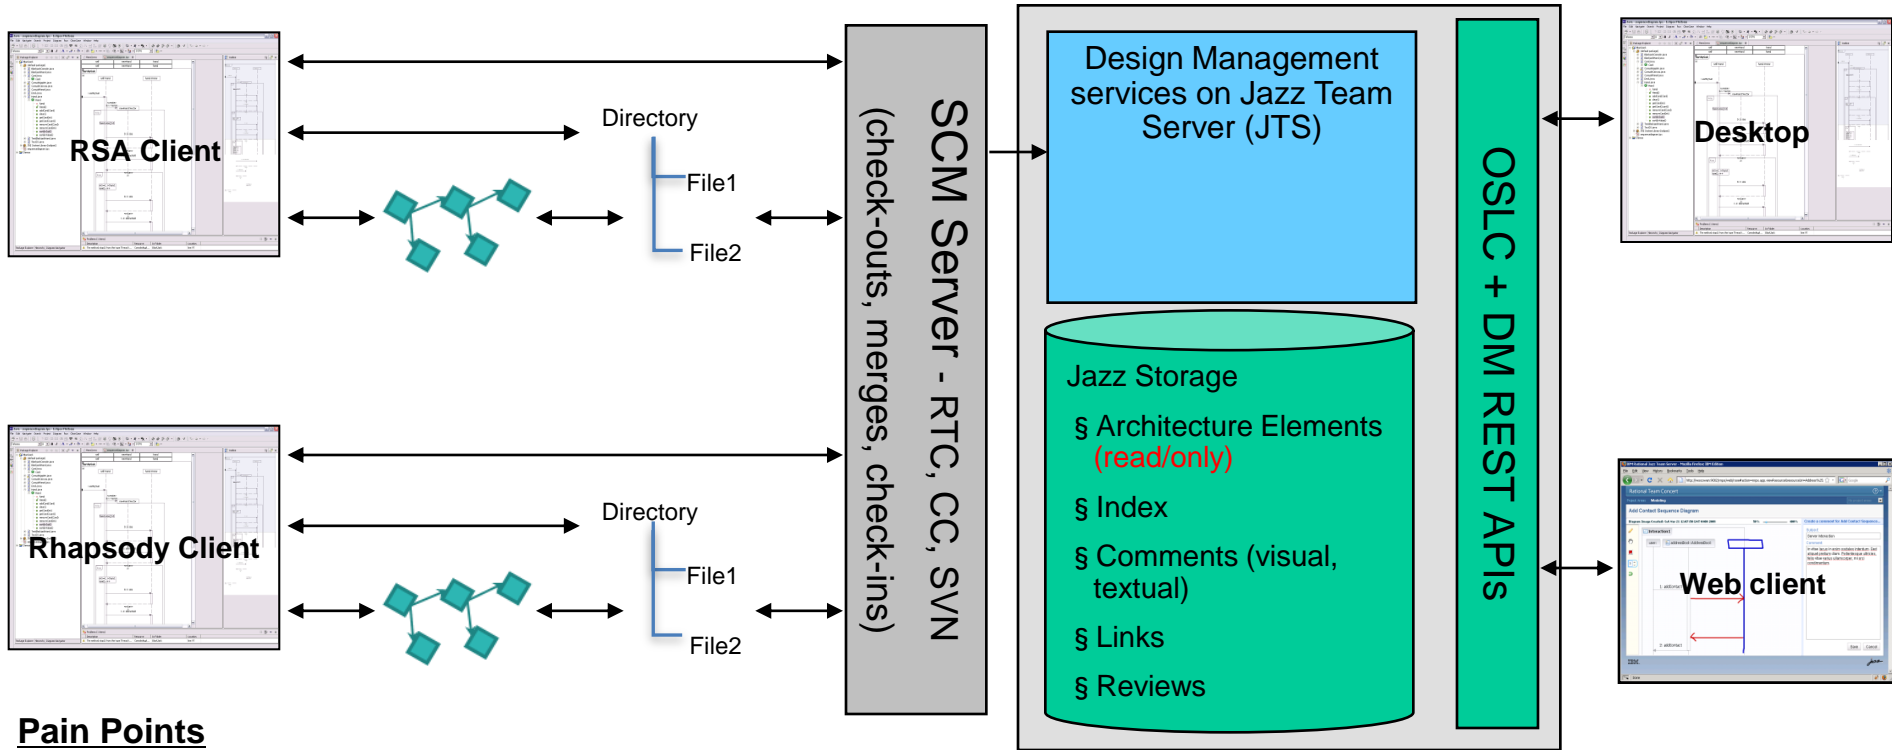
RSA Client

Directory

File1

File2

Rhapsody Client

Directory

File1

File2

Pain Points

SCM Server - RTC, CC, SVN

(check-outs, merges, check-ins)

Design Management services on Jazz Team Server (JTS)

Jazz Storage

§ Architecture Elements (read/only)

§ Index

§ Comments (visual, textual)

§ Links

§ Reviews

OSLC + DM REST APIs

Desktop

Web client